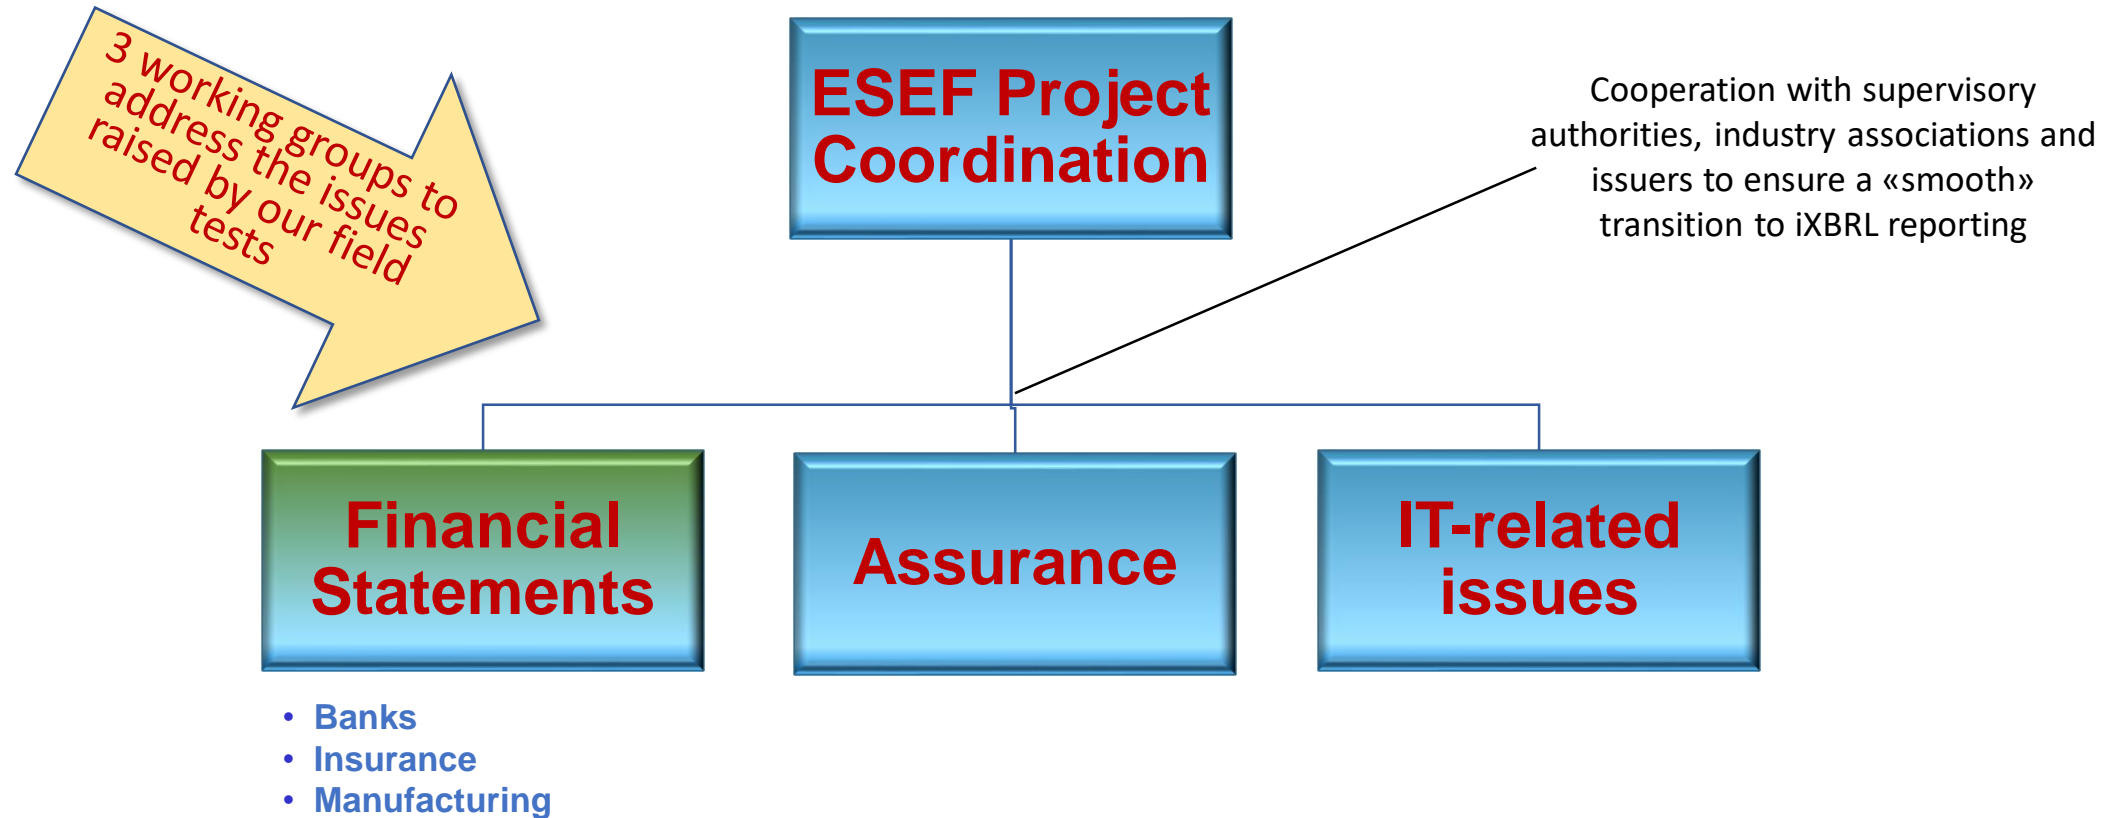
3 working groups to address the issues raised by our field tests

ESEF Project Coordination

Cooperation with supervisory authorities, industry associations and issuers to ensure a «smooth» transition to iXBRL reporting

Financial Statements

Assurance

IT-related issues

• Banks
• Insurance
• Manufacturing